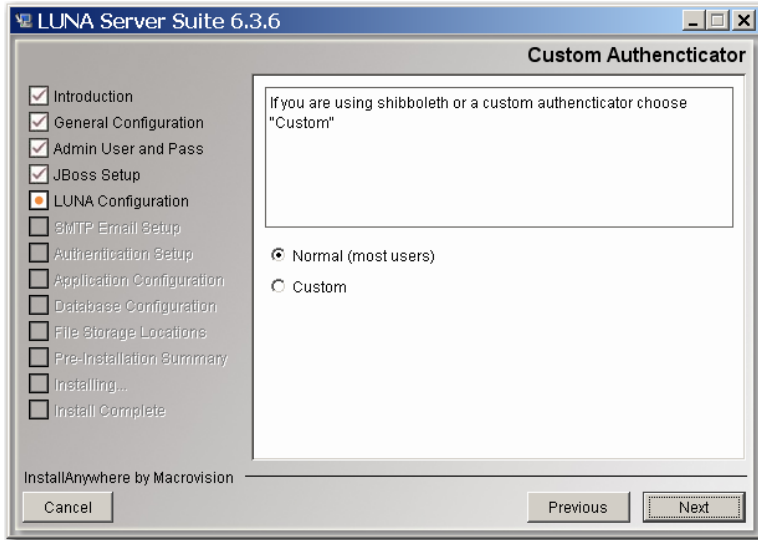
LUNA Server Suite 6.3.6

Custom Authencticator

Introduction
General Configuration
Admin User and Pass
JBoss Setup
LUNA Configuration
SMTP Email Setup
Authentication Setup
Application Configuration
Database Configuration
File Storage Locations
Pre-Installation Summary
Installing...
Install Complete

If you are using shibboleth or a custom authencticator choose "Custom"

Normal (most users)

Custom

InstallAnywhere by Macrovision

Cancel

Previous

Next